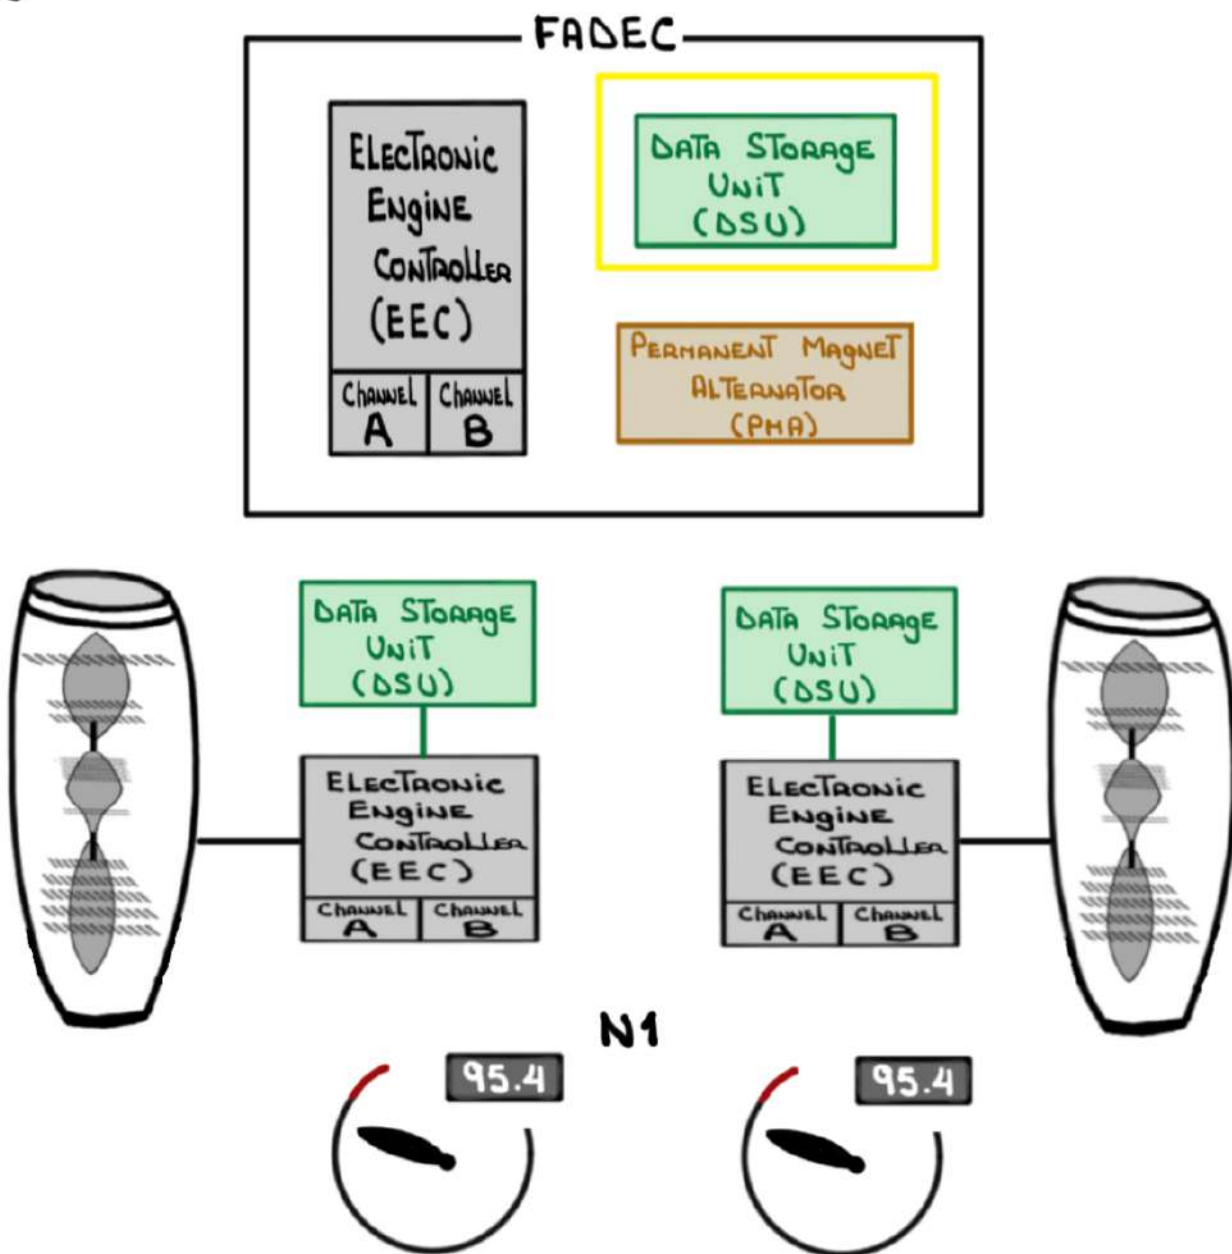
FADEC

ELECTRONIC ENGINE CONTROLLER (EEC)

CHANNEL A | CHANNEL B

DATA STORAGE UNIT (DSU)

PERMANENT MAGNET ALTERNATOR (PMA)

DATA STORAGE UNIT (DSU)

ELECTRONIC ENGINE CONTROLLER (EEC)

CHANNEL A | CHANNEL B

DATA STORAGE UNIT (DSU)

ELECTRONIC ENGINE CONTROLLER (EEC)

CHANNEL A | CHANNEL B

N1

95.4

95.4